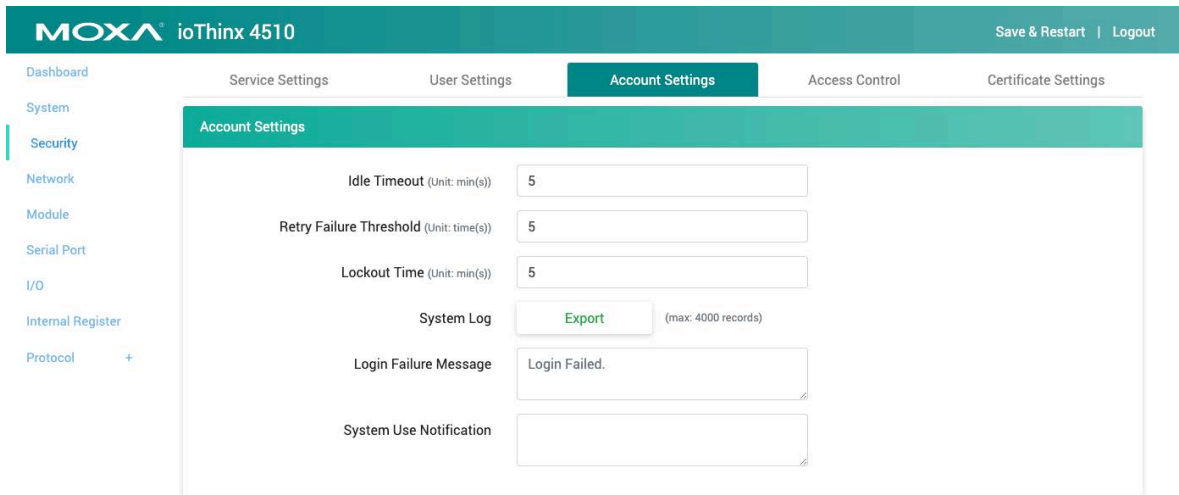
MOXA ioThinx 4510

Save & Restart | Logout

Dashboard
System
Security
Network
Module
Serial Port
I/O
Internal Register
Protocol +

Service Settings
User Settings
Account Settings
Access Control
Certificate Settings

Account Settings

Idle Timeout (Unit: min(s)) 5

Retry Failure Threshold (Unit: time(s)) 5

Lockout Time (Unit: min(s)) 5

System Log Export (max: 4000 records)

Login Failure Message Login Failed.

System Use Notification